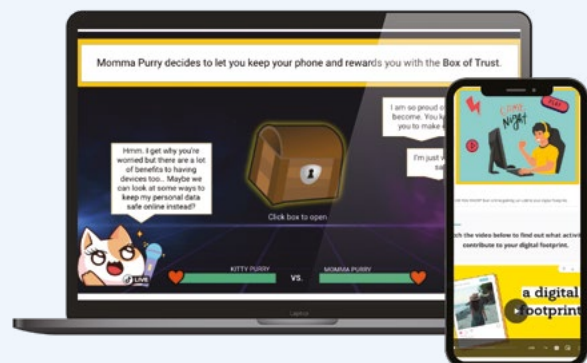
Momma Purry decides to let you keep your phone and rewards you with the Box of Trust.

Hmm. I get why you're worried but there are a lot of benefits to having devices too... Maybe we can look at some ways to keep my personal data safe online instead?

I am so proud o become. You k you to make

I'm just w

Click box to open

LIVE

KITTY PURRY

VS.

MOMMA PURRY

Laptop

GAME Night

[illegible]

ch the video below to find out what activ contribute to your digital footprint.

a digital footprint